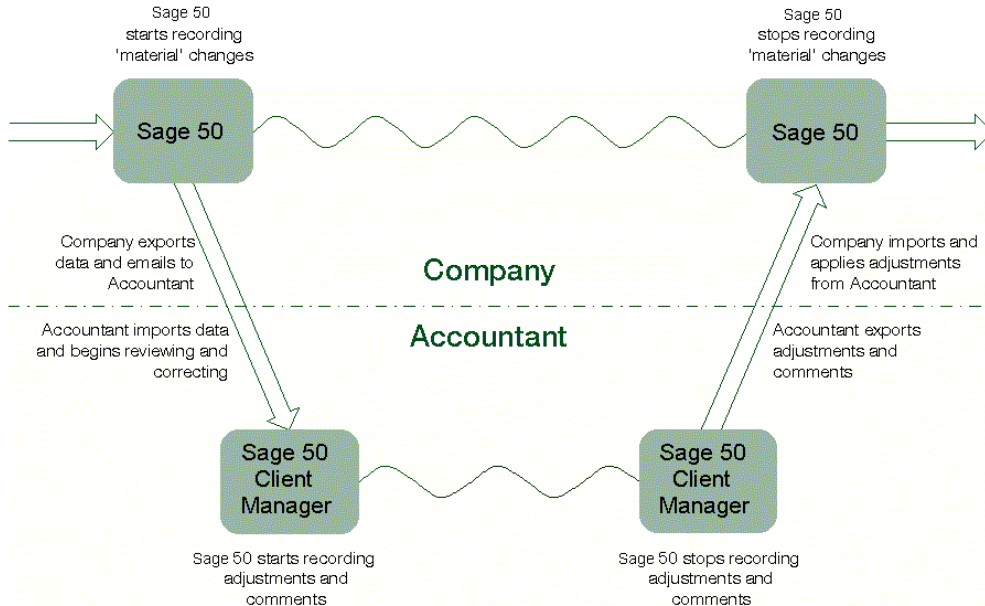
Sage 50 starts recording 'material' changes

Sage 50

Sage 50 stops recording 'material' changes

Sage 50

Company exports data and emails to Accountant

Company

Company imports and applies adjustments from Accountant

Accountant imports data and begins reviewing and correcting

Accountant

Accountant exports adjustments and comments

Sage 50 Client Manager

Sage 50 Client Manager

Sage 50 starts recording adjustments and comments

Sage 50 stops recording adjustments and comments